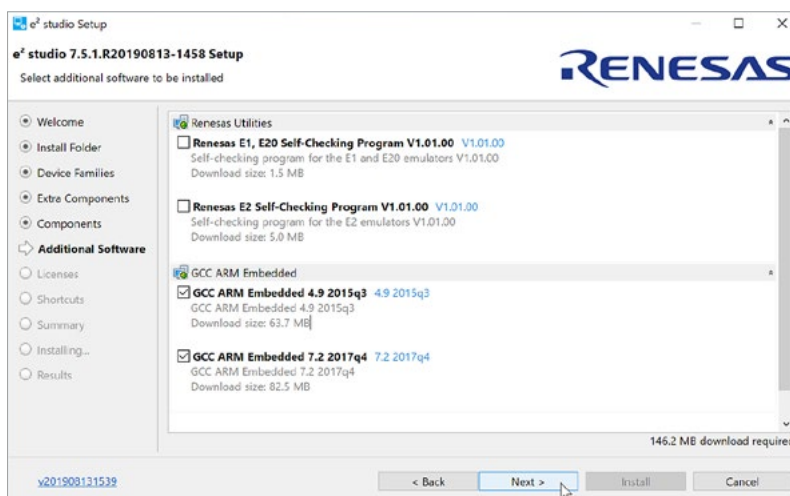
e² studio Setup

e² studio 7.5.1.R20190813-1458 Setup
Select additional software to be installed

RENESAS

Welcome
Install Folder
Device Families
Extra Components
Components
Additional Software
Licenses
Shortcuts
Summary
Installing...
Results

Renesas Utilities

Renesas E1, E20 Self-Checking Program V1.01.00 V1.01.00
Self-checking program for the E1 and E20 emulators V1.01.00
Download size: 1.5 MB

Renesas E2 Self-Checking Program V1.01.00 V1.01.00
Self-checking program for the E2 emulators V1.01.00
Download size: 5.0 MB

GCC ARM Embedded

GCC ARM Embedded 4.9 2015q3 4.9 2015q3
GCC ARM Embedded 4.9 2015q3
Download size: 63.7 MB

GCC ARM Embedded 7.2 2017q4 7.2 2017q4
GCC ARM Embedded 7.2 2017q4
Download size: 82.5 MB

146.2 MB download requir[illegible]

v201908131539

< Back
Next >
Install
Cancel